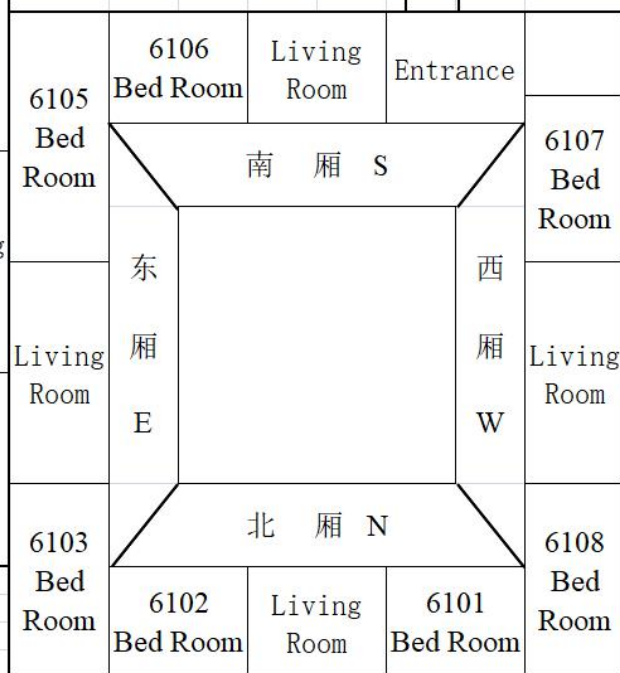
6105 Bed Room

6106 Bed Room

Living Room

Entrance

6107 Bed Room

南 厢 S

东 厢 E

西 厢 W

Living Room

Living Room

北 厢 N

6103 Bed Room

6102 Bed Room

Living Room

6101 Bed Room

6108 Bed Room